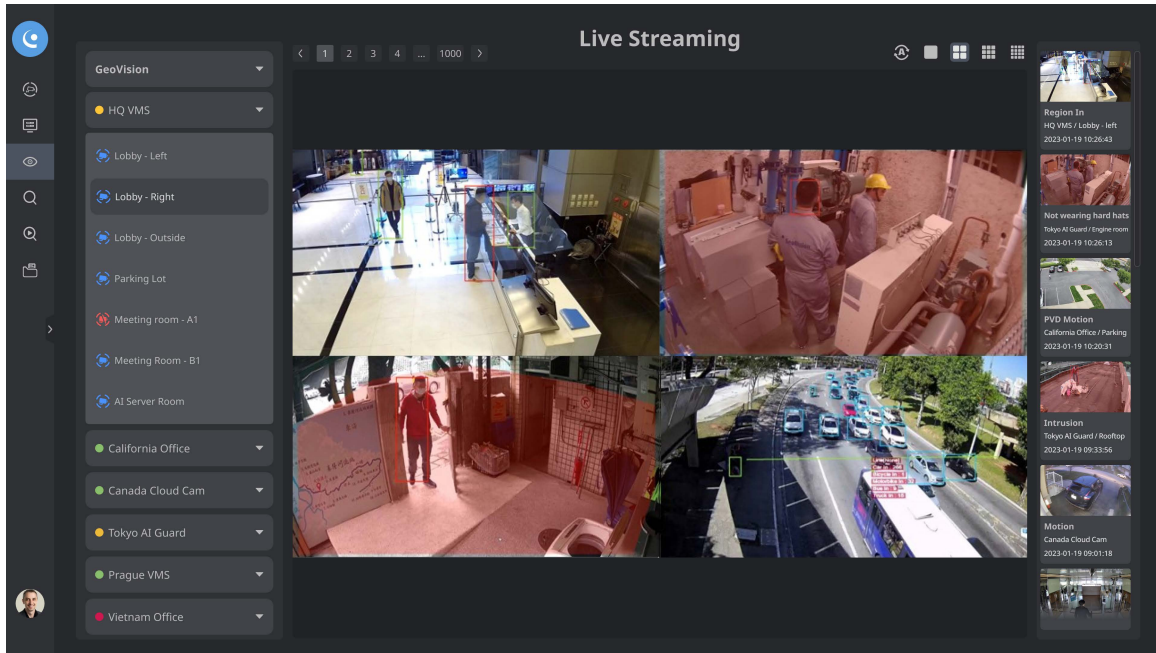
Live Streaming

< 1 2 3 4 ... 1000 >

GeoVision

HQ VMS

Lobby - Left

Lobby - Right

Lobby - Outside

Parking Lot

Meeting room - A1

Meeting Room - B1

AI Server Room

California Office

Canada Cloud Cam

Tokyo AI Guard

Prague VMS

Vietnam Office

Region In
HQ VMS / Lobby - left
2023-01-19 10:26:43

Not wearing hard hats
Tokyo AI Guard / Engine room
2023-01-19 10:26:13

PVD Motion
California Office / Parking
2023-01-19 10:20:31

Intrusion
Tokyo AI Guard / Rooftop
2023-01-19 09:33:56

Motion
Canada Cloud Cam
2023-01-19 09:01:18